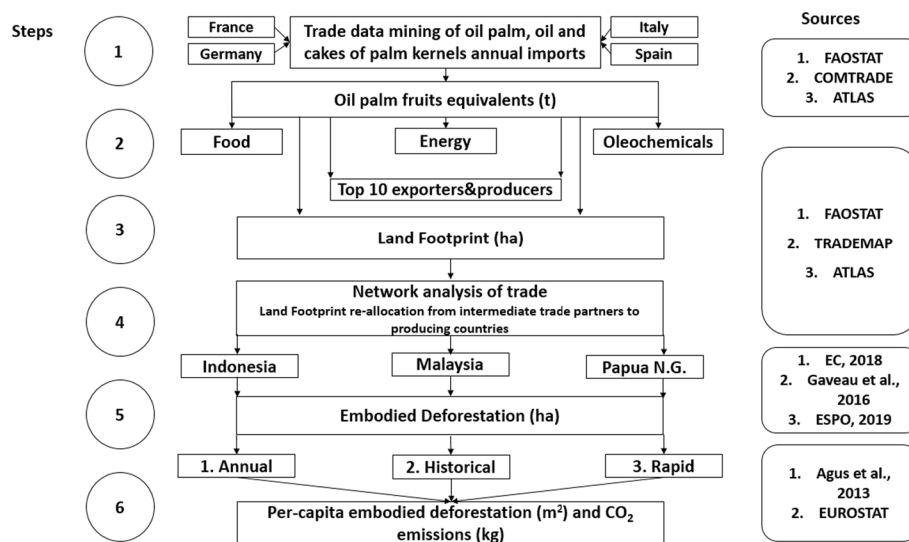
Steps

Sources

1

France

Germany

Trade data mining of oil palm, oil and cakes of palm kernels annual imports

Italy

Spain

1. FAOSTAT
2. COMTRADE
3. ATLAS

Oil palm fruits equivalents (t)

2

Food

Energy

Oleochemicals

Top 10 exporters&producers

3

Land Footprint (ha)

1. FAOSTAT
2. TRADEMAP
3. ATLAS

4

Network analysis of trade
Land Footprint re-allocation from intermediate trade partners to producing countries

Indonesia

Malaysia

Papua N.G.

1. EC, 2018
2. Gaveau et al., 2016
3. ESPO, 2019

5

Embodied Deforestation (ha)

1. Annual

2. Historical

3. Rapid

1. Agus et al., 2013
2. EUROSTAT

6

Per-capita embodied deforestation (m$^2$) and $CO_2$ emissions (kg)